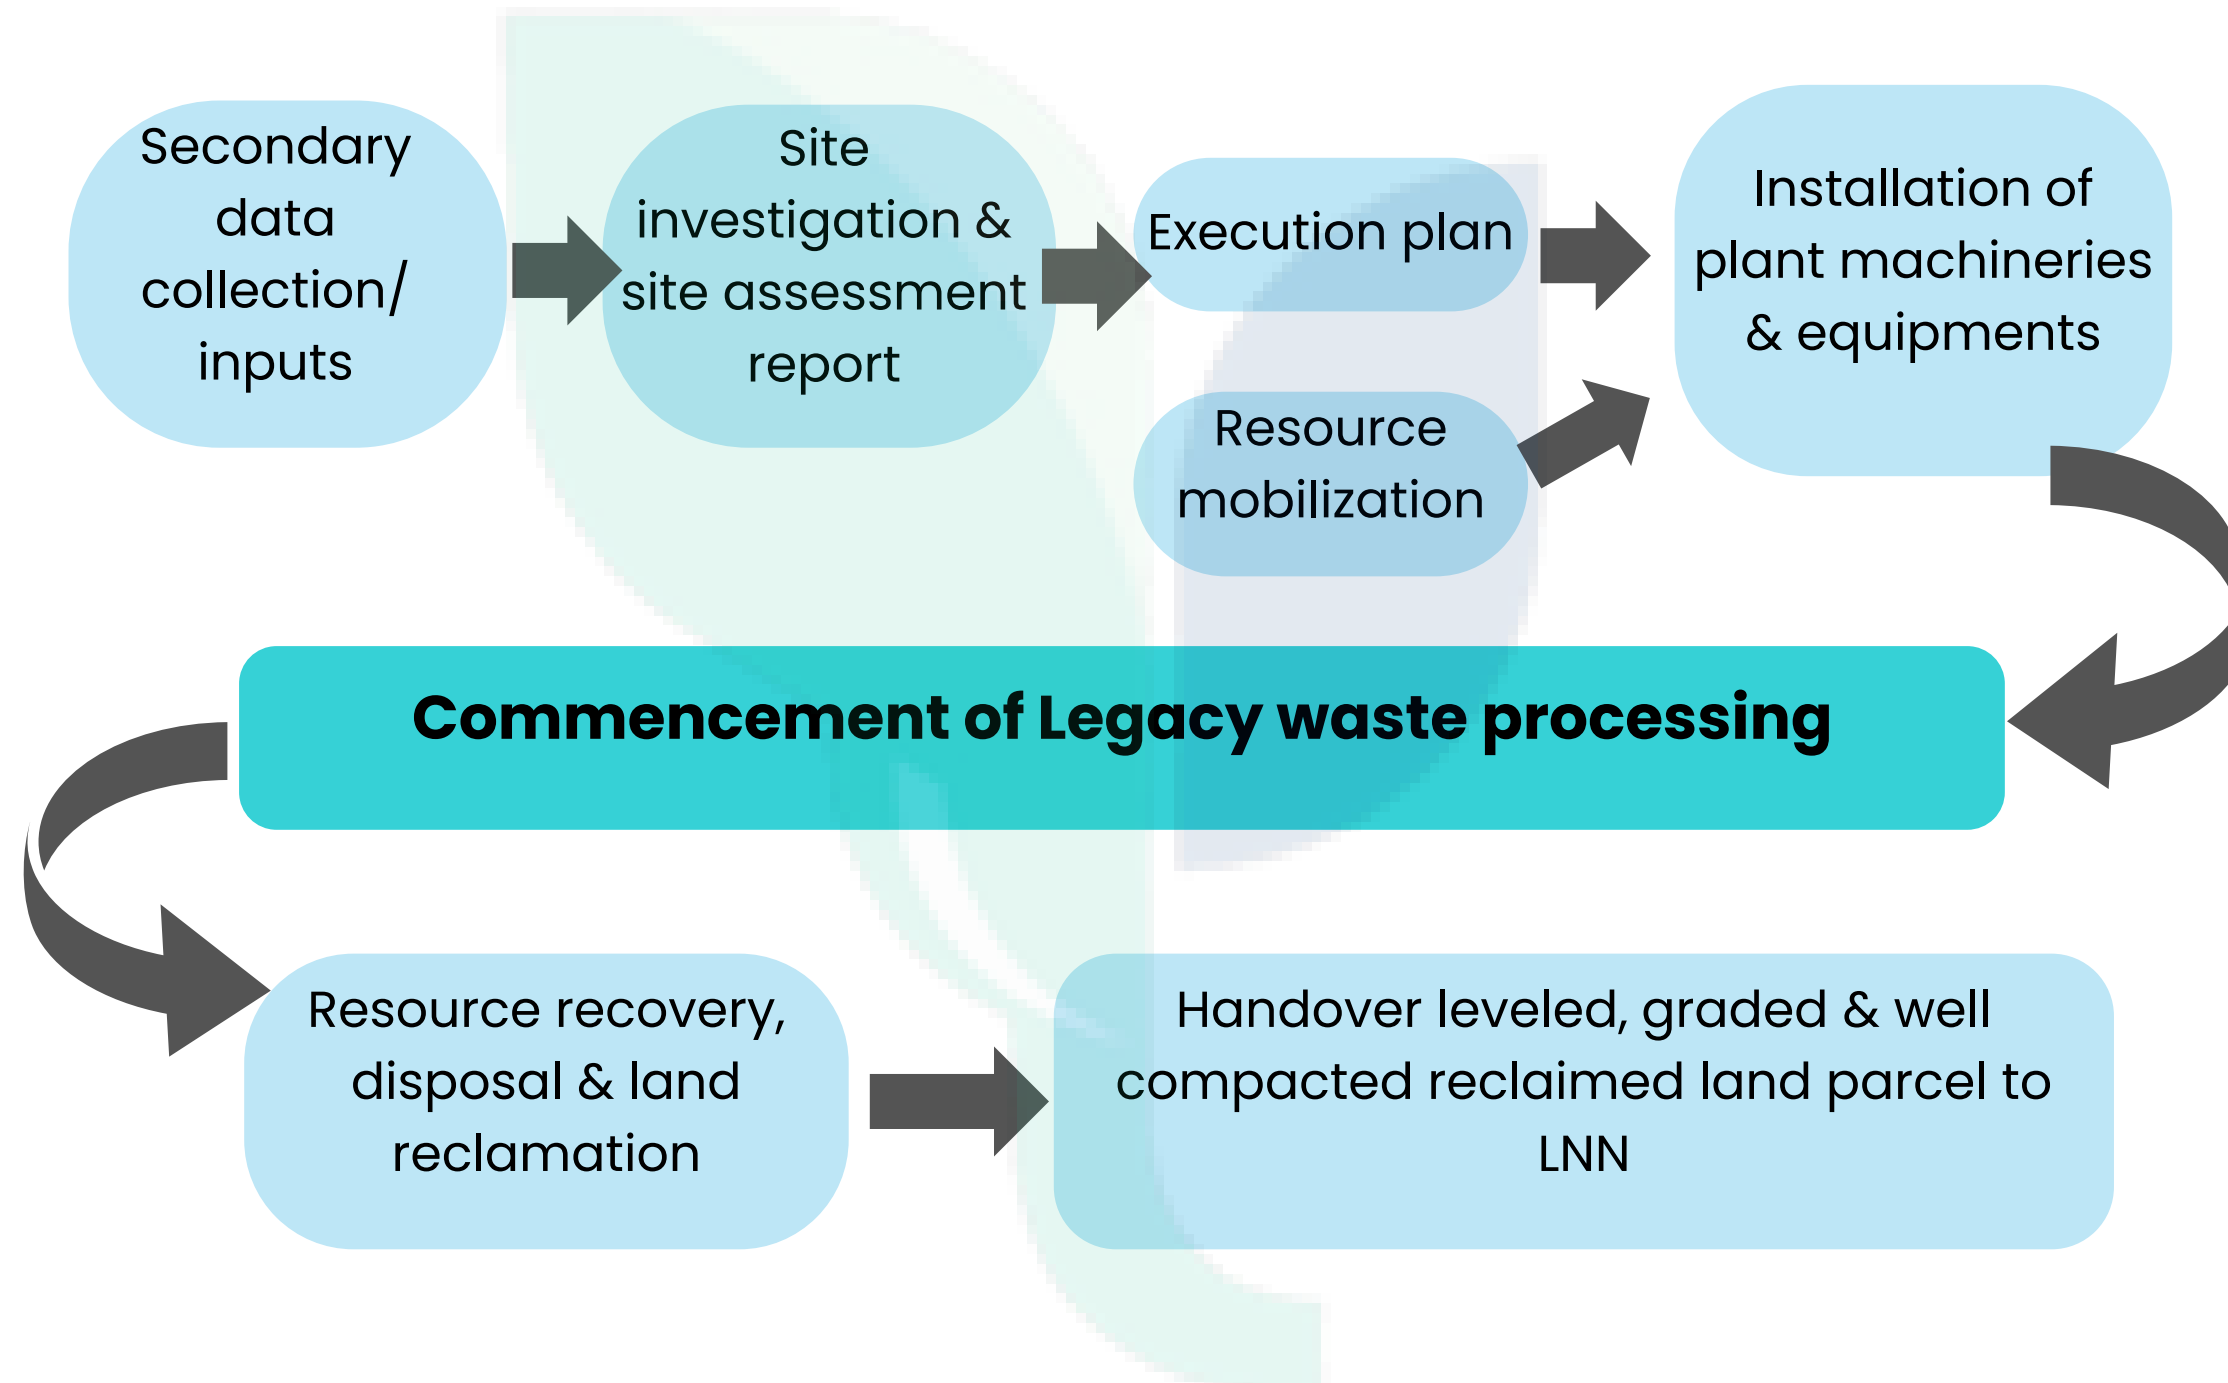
Secondary data collection/ inputs

Site investigation & site assessment report

Execution plan

Resource mobilization

Installation of plant machineries & equipments

Commencement of Legacy waste processing

Resource recovery, disposal & land reclamation

Handover leveled, graded & well compacted reclaimed land parcel to LNN